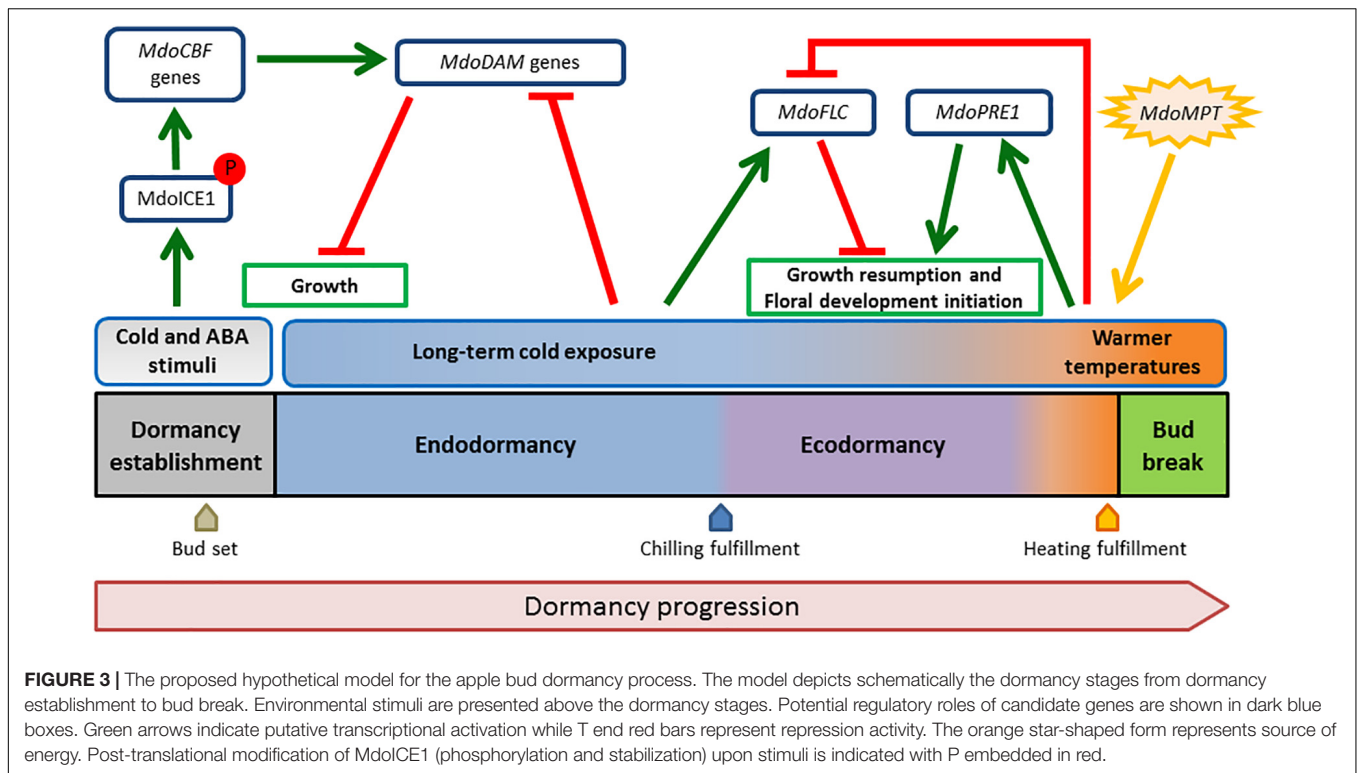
MdoCBF genes

MdoDAM genes

MdoFLC

MdoPRE1

MdoMPT

P

MdoICE1

Growth

Growth resumption and Floral development initiation

Cold and ABA stimuli

Long-term cold exposure

Warmer temperatures

Dormancy establishment

Endodormancy

Ecodormancy

Bud break

Bud set

Chilling fulfillment

Heating fulfillment

Dormancy progression

**FIGURE 3 |** The proposed hypothetical model for the apple bud dormancy process. The model depicts schematically the dormancy stages from dormancy establishment to bud break. Environmental stimuli are presented above the dormancy stages. Potential regulatory roles of candidate genes are shown in dark blue boxes. Green arrows indicate putative transcriptional activation while T end red bars represent repression activity. The orange star-shaped form represents source of energy. Post-translational modification of MdoICE1 (phosphorylation and stabilization) upon stimuli is indicated with P embedded in red.